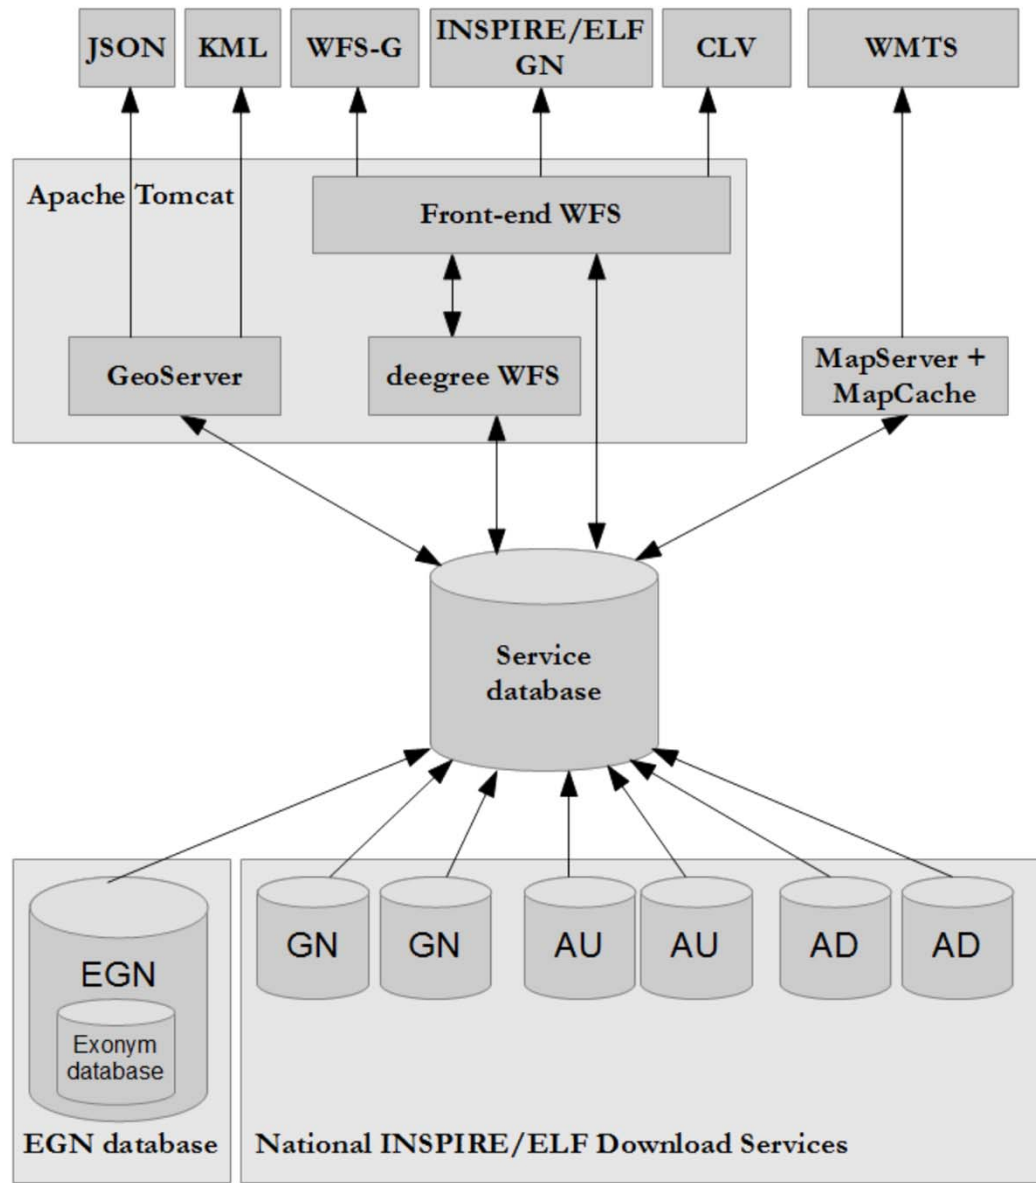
JSON

KML

WFS-G

INSPIRE/ELF GN

CLV

WMTS

Apache Tomcat

Front-end WFS

GeoServer

deegree WFS

MapServer + MapCache

Service database

EGN

Exonym database

EGN database

GN

GN

AU

AU

AD

AD

National INSPIRE/ELF Download Services